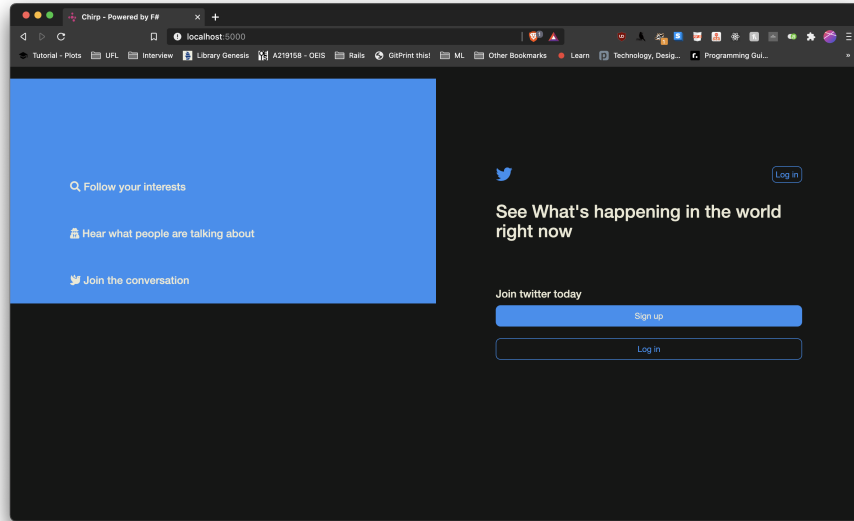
Chirp - Powered by F#

localhost:5000

Tutorial - Plots  UFL  Interview  Library Genesis  A219158 - OEIS  Rails  GitPrint this!  ML  Other Bookmarks  Learn  Technology, Desig...  Programming Gui...

Follow your interests

Hear what people are talking about

Join the conversation

Log in

See What's happening in the world right now

Join twitter today

Sign up

Log in